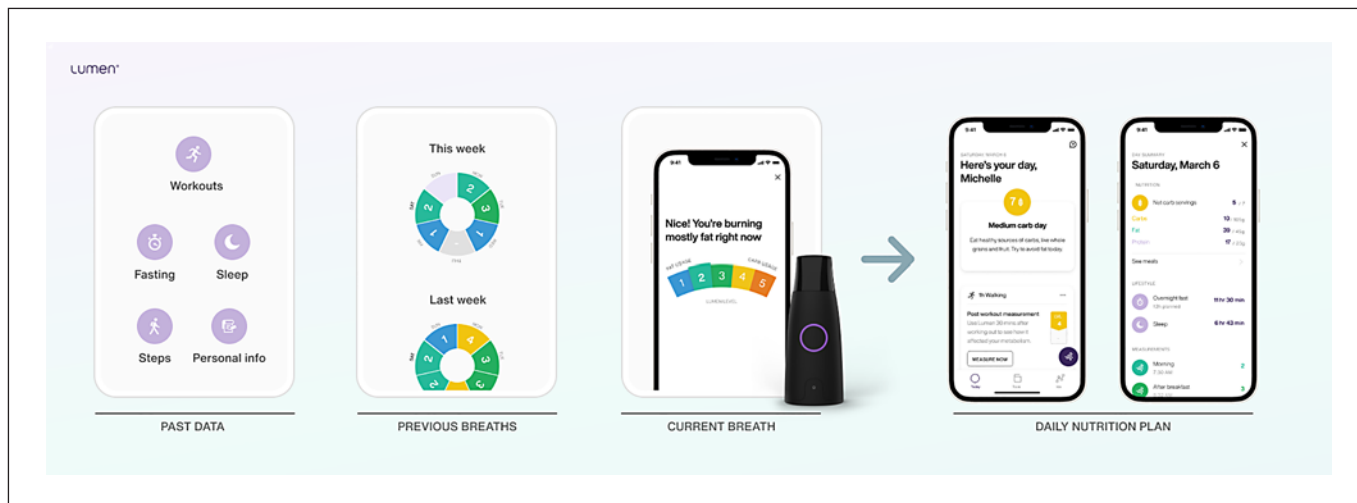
Lumen

Workouts

Fasting

Sleep

Steps

Personal info

PAST DATA

This week

2 3 3 1 2 1

Last week

2 1 4 2 3 3

PREVIOUS BREATHS

9:41

Nice! You're burning mostly fat right now

FAT USAGE

CARB USAGE

1 2 3 4 5

LUMEN LEVEL

CURRENT BREATH

9:41

SATURDAY, MARCH 6

Here's your day, Michelle

Medium carb day

Eat healthy sources of carbs, like whole grains and fruit. Try to avoid fat today.

1h Walking

Post workout measurement

MEASURE NOW

9:41

DAY SUMMARY

Saturday, March 6

NUTRITION

Net carb servings

Carbs

Fat

Protein

See meals

LIFESTYLE

Overnight fast

11 hr 30 min

Sleep

6 hr 43 min

MEASUREMENTS

Morning

2

After breakfast

3

DAILY NUTRITION PLAN